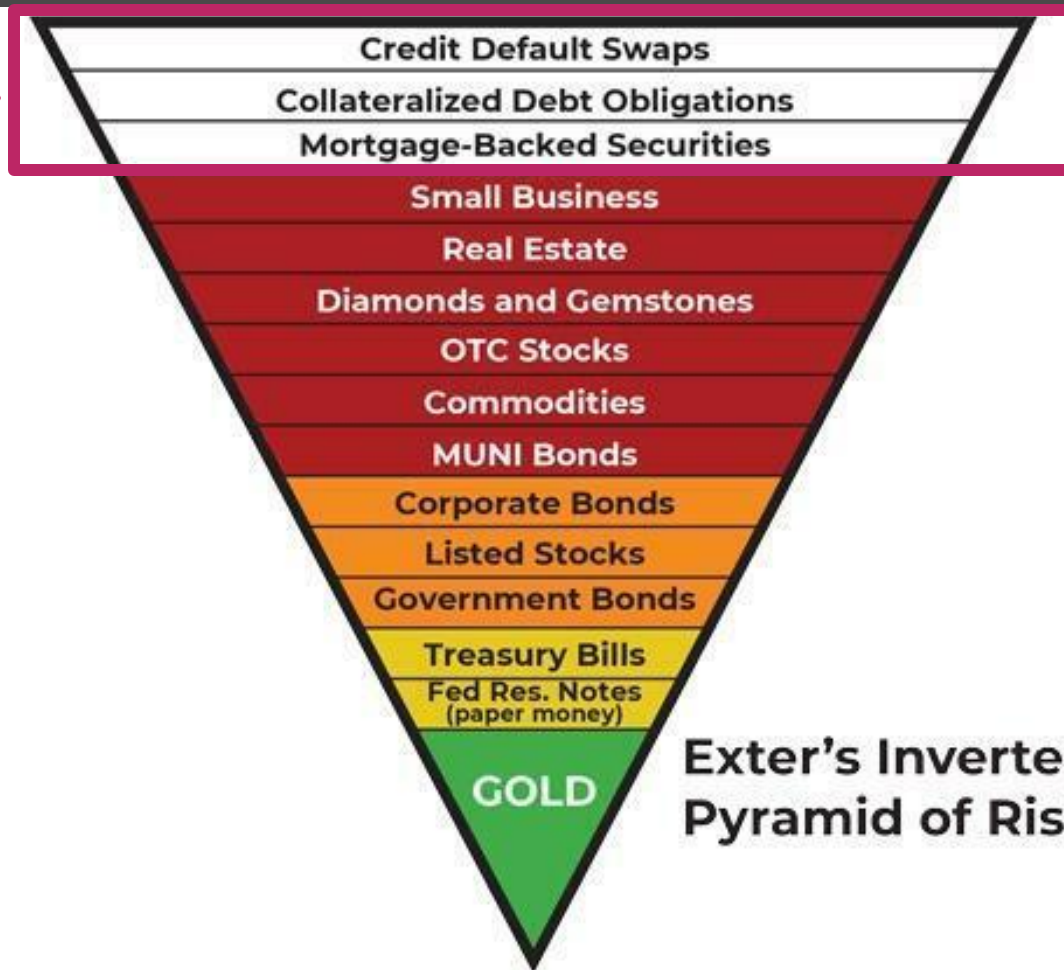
Credit Default Swaps
Collateralized Debt Obligations
Mortgage-Backed Securities
Small Business
Real Estate
Diamonds and Gemstones
OTC Stocks
Commodities
MUNI Bonds
Corporate Bonds
Listed Stocks
Government Bonds
Treasury Bills
Fed Res. Notes (paper money)
GOLD

Exter's Inverte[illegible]
Pyramid of Ris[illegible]